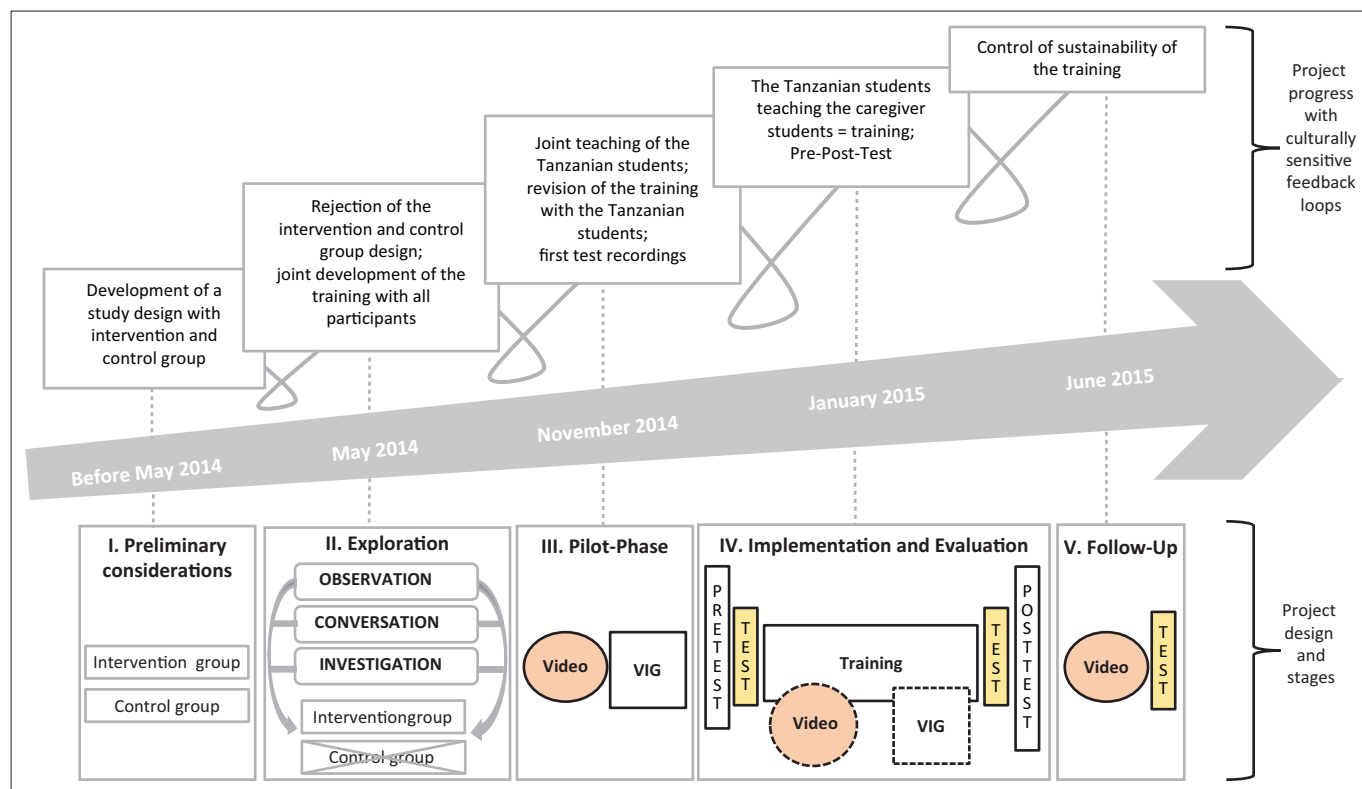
Development of a study design with intervention and control group

Rejection of the intervention and control group design; joint development of the training with all participants

Joint teaching of the Tanzanian students; revision of the training with the Tanzanian students; first test recordings

The Tanzanian students teaching the caregiver students = training; Pre-Post-Test

Control of sustainability of the training

Project progress with culturally sensitive feedback loops

Before May 2014

May 2014

November 2014

January 2015

June 2015

I. Preliminary considerations

Intervention group

Control group

II. Exploration

OBSERVATION

CONVERSATION

INVESTIGATION

Interventiongroup

Control group

III. Pilot-Phase

Video

VIG

IV. Implementation and Evaluation

PRETEST

TEST

Training

Video

VIG

TEST

POSTTEST

V. Follow-Up

Video

TEST

Project design and stages